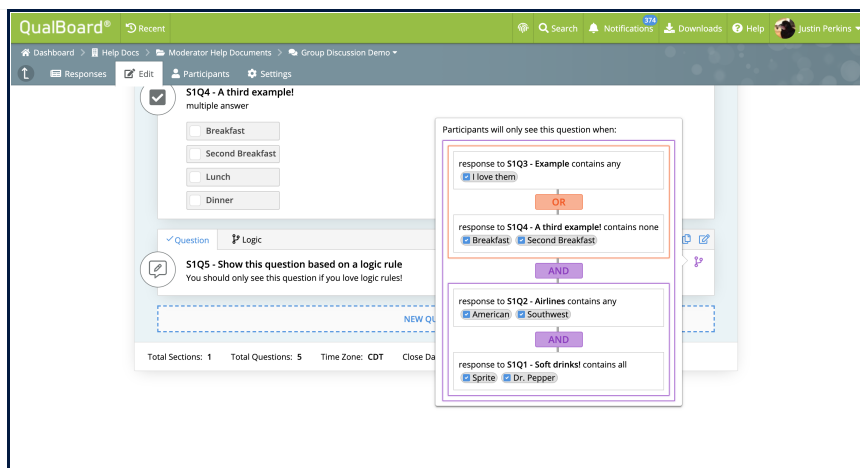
QualBoard® Recent

Search Notifications 374 Downloads Help Justin Perkins

Dashboard > Help Docs > Moderator Help Documents > Group Discussion Demo

Responses Edit Participants Settings

S1Q4 - A third example!
multiple answer

Breakfast
Second Breakfast
Lunch
Dinner

Question Logic

S1Q5 - Show this question based on a logic rule
You should only see this question if you love logic rules!

NEW QU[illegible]

Total Sections: 1 Total Questions: 5 Time Zone: CDT Close Da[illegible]

Participants will only see this question when:

response to S1Q3 - Example contains any
I love them

OR

response to S1Q4 - A third example! contains none
Breakfast Second Breakfast

AND

response to S1Q2 - Airlines contains any
American Southwest

AND

response to S1Q1 - Soft drinks! contains all
Sprite Dr. Pepper